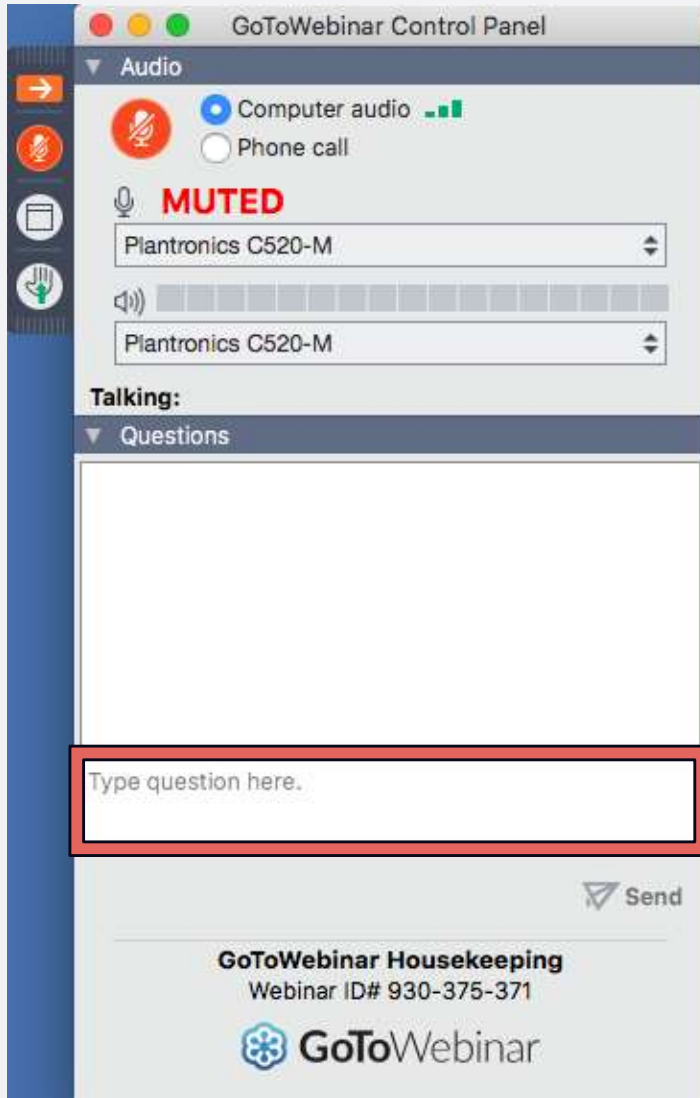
GoToWebinar Control Panel

Audio

Computer audio

Phone call

MUTED

Plantronics C520-M

Plantronics C520-M

Talking:

Questions

Type question here.

Send

GoToWebinar Housekeeping

Webinar ID# 930-375-371

GoToWebinar